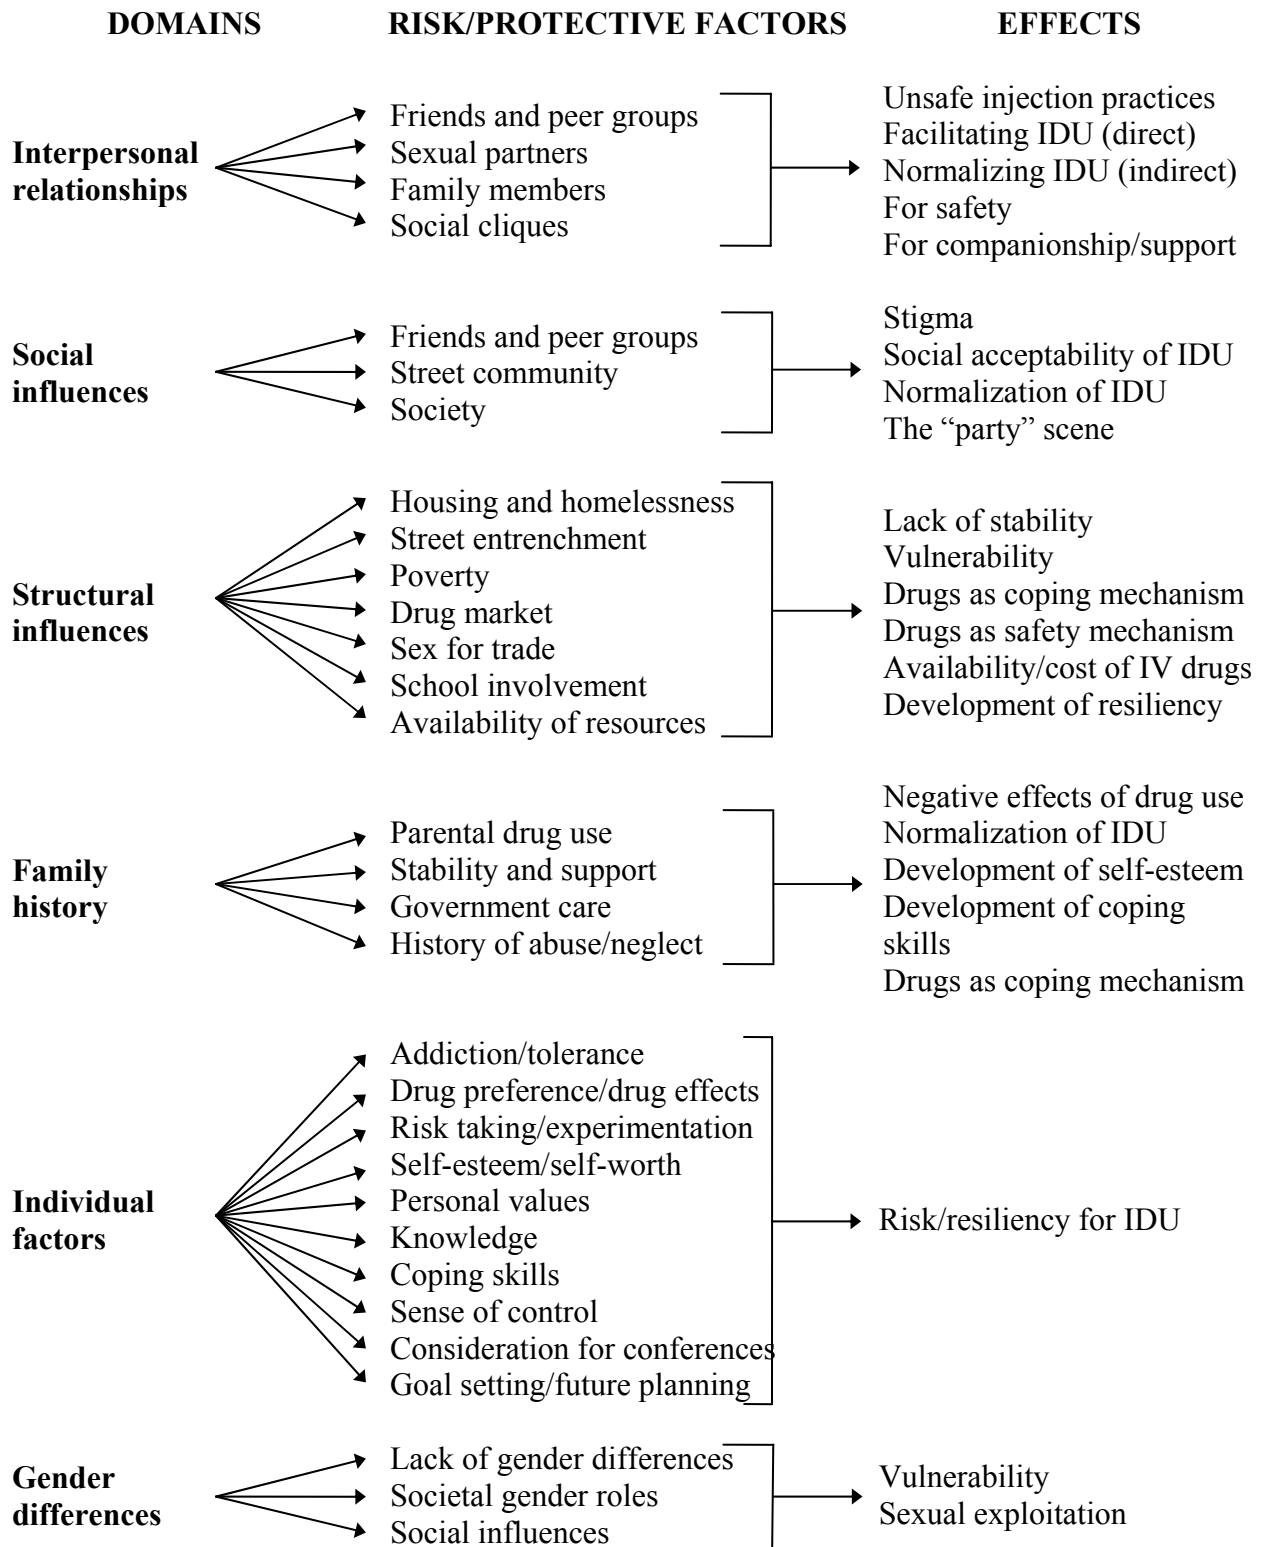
DOMAINS RISK/PROTECTIVE FACTORS EFFECTS

Interpersonal relationships

Friends and peer groups
Sexual partners
Family members
Social cliques

Unsafe injection practices
Facilitating IDU (direct)
Normalizing IDU (indirect)
For safety
For companionship/support

Social influences

Friends and peer groups
Street community
Society

Stigma
Social acceptability of IDU
Normalization of IDU
The "party" scene

Structural influences

Housing and homelessness
Street entrenchment
Poverty
Drug market
Sex for trade
School involvement
Availability of resources

Lack of stability
Vulnerability
Drugs as coping mechanism
Drugs as safety mechanism
Availability/cost of IV drugs
Development of resiliency

Family history

Parental drug use
Stability and support
Government care
History of abuse/neglect

Negative effects of drug use
Normalization of IDU
Development of self-esteem
Development of coping skills
Drugs as coping mechanism

Individual factors

Addiction/tolerance
Drug preference/drug effects
Risk taking/experimentation
Self-esteem/self-worth
Personal values
Knowledge
Coping skills
Sense of control
Consideration for conferences
Goal setting/future planning

Risk/resiliency for IDU

Gender differences

Lack of gender differences
Societal gender roles
Social influences

Vulnerability
Sexual exploitation